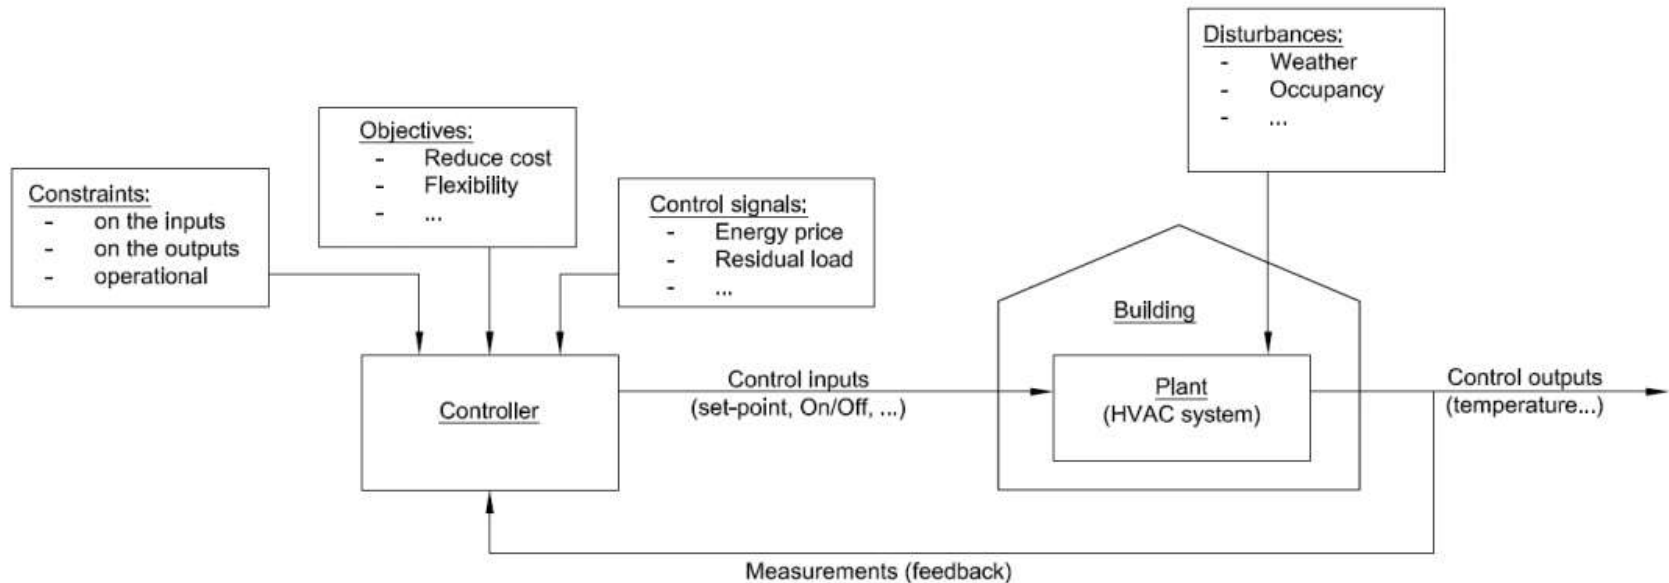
Constraints:
- on the inputs
- on the outputs
- operational

Objectives:
- Reduce cost
- Flexibility
- ...

Control signals:
- Energy price
- Residual load
- ...

Disturbances:
- Weather
- Occupancy
- ...

Building

Controller

Control inputs
(set-point, On/Off, ...)

Plant
(HVAC system)

Control outputs
(temperature...)

Measurements (feedback)